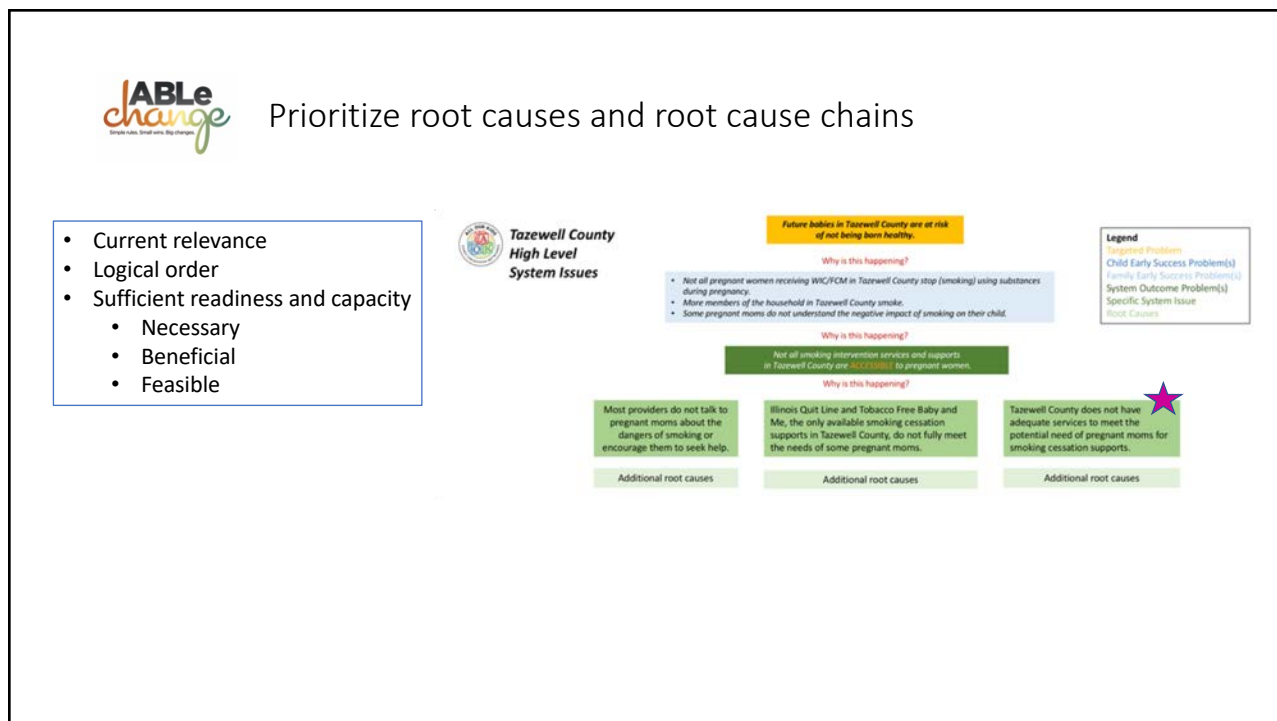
ABLe change
Simple rules. Small wins. Big changes.

Prioritize root causes and root cause chains

- Current relevance
- Logical order
- Sufficient readiness and capacity
    - Necessary
    - Beneficial
    - Feasible

Tazewell County High Level System Issues

Future babies in Tazewell County are at risk of not being born healthy.

Why is this happening?

- Not all pregnant women receiving WIC/FCM in Tazewell County stop (smoking) using substances during pregnancy.
- More members of the household in Tazewell County smoke.
- Some pregnant moms do not understand the negative impact of smoking on their child.

Why is this happening?

Not all smoking intervention services and supports in Tazewell County are ACCESSIBLE to pregnant women.

Why is this happening?

Most providers do not talk to pregnant moms about the dangers of smoking or encourage them to seek help.

Illinois Quit Line and Tobacco Free Baby and Me, the only available smoking cessation supports in Tazewell County, do not fully meet the needs of some pregnant moms.

Tazewell County does not have adequate services to meet the potential need of pregnant moms for smoking cessation supports.

Additional root causes

Additional root causes

Additional root causes

Legend
Targeted Problem
Child Early Success Problem(s)
Family Early Success Problem(s)
System Outcome Problem(s)
Specific System Issue
Root Causes